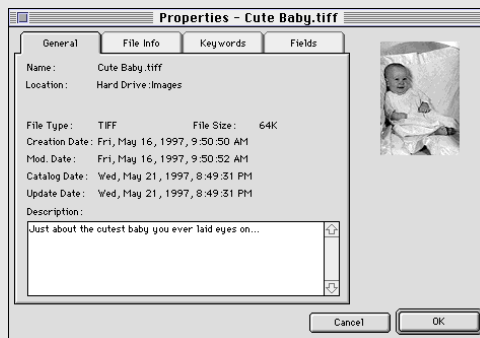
Properties - Cute Baby.tiff

General

File Info

Keywords

Fields

Name: Cute Baby.tiff

Location: Hard Drive:Images

File Type: TIFF

File Size: 64K

Creation Date: Fri, May 16, 1997, 9:50:50 AM

Mod. Date: Fri, May 16, 1997, 9:50:52 AM

Catalog Date: Wed, May 21, 1997, 8:49:31 PM

Update Date: Wed, May 21, 1997, 8:49:31 PM

Description:

Just about the cutest baby you ever laid eyes on...

Cancel

OK